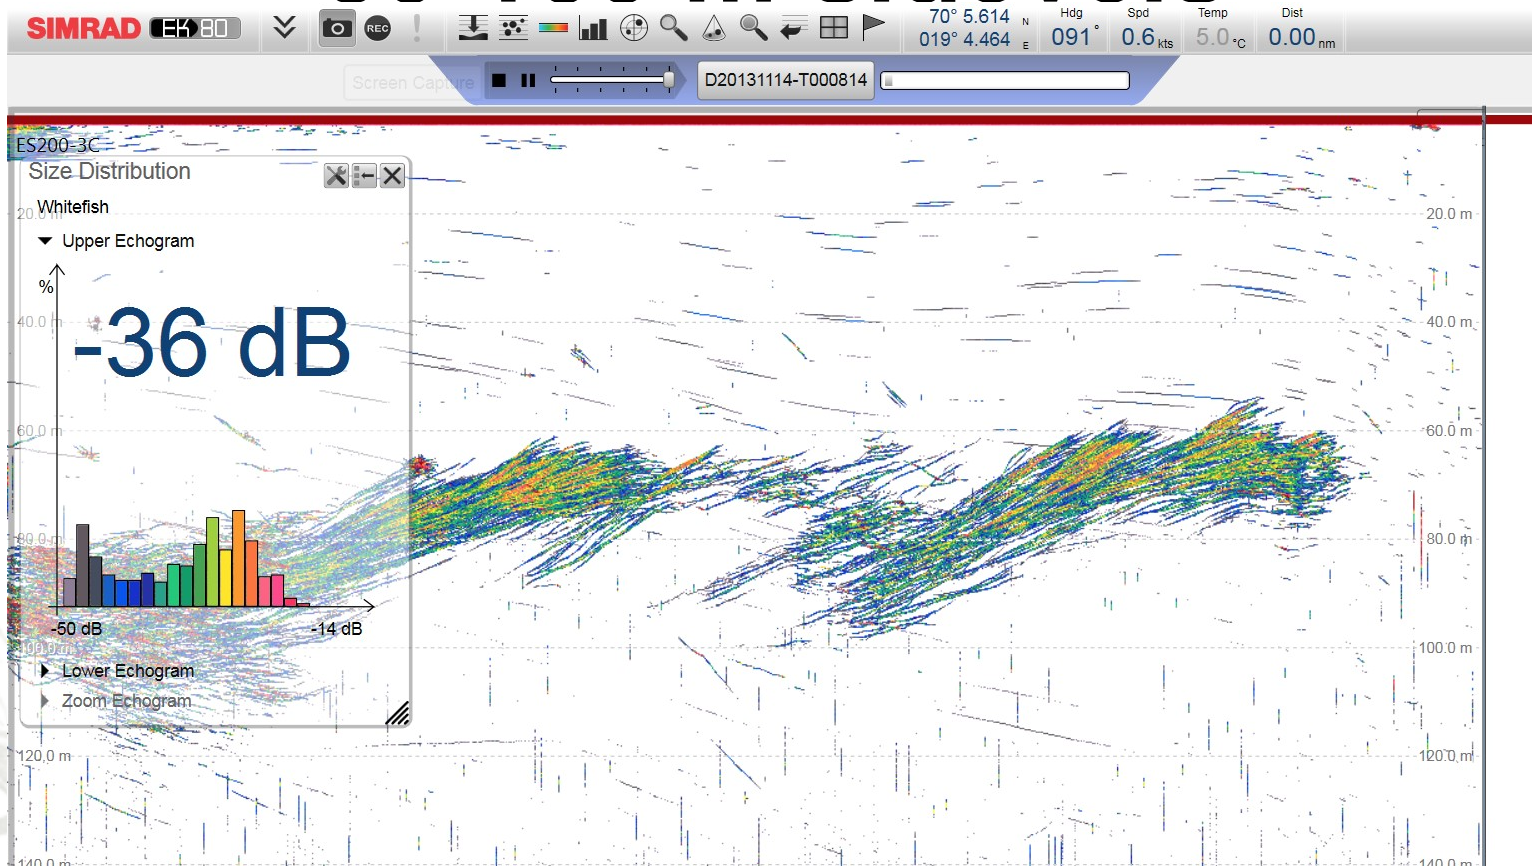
SIMRAD EK80

REC

70° 5.614 N
019° 4.464 E

Hdg
091°

Spd
0.6 kts

Temp
5.0 °C

Dist
0.00 nm

Screen Capture

D20131114-T000814

ES200-3C

Size Distribution

Whitefish

Upper Echogram

%

-36 dB

-50 dB

-14 dB

Lower Echogram

Zoom Echogram

20.0 m
40.0 m
60.0 m
80.0 m
100.0 m
120.0 m
140.0 m

20.0 m
40.0 m
60.0 m
80.0 m
100.0 m
120.0 m
140.0 m